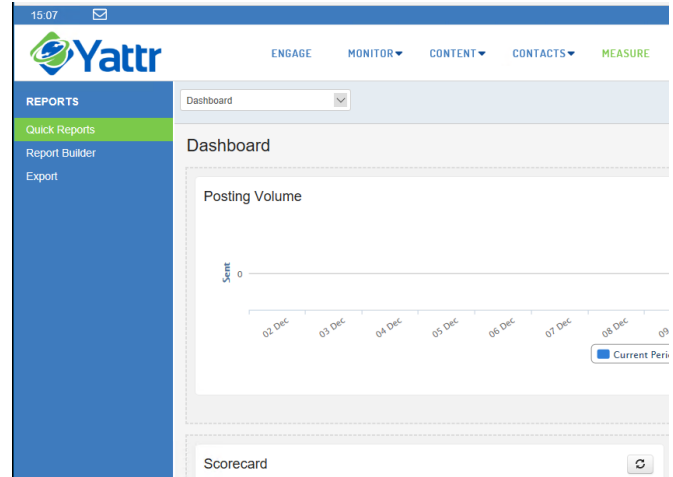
15:07

Yattr

ENGAGE MONITOR CONTENT CONTACTS MEASURE

REPORTS
Quick Reports
Report Builder
Export

Dashboard

Dashboard

Posting Volume

Sent

0

02 Dec 03 Dec 04 Dec 05 Dec 06 Dec 07 Dec 08 Dec 09

Current Peri

Scorecard